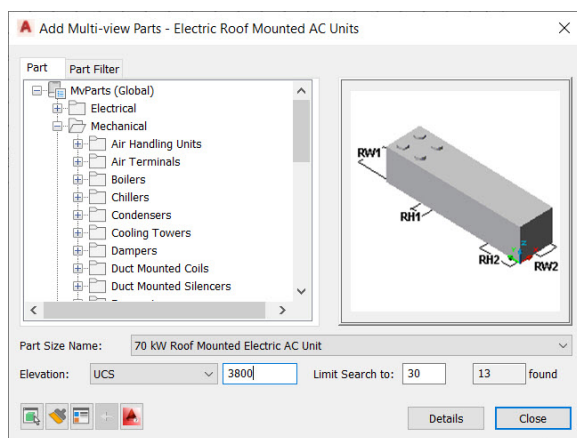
A Add Multi-view Parts - Electric Roof Mounted AC Units ×

Part | Part Filter

MvParts (Global)
Electrical
Mechanical
Air Handling Units
Air Terminals
Boilers
Chillers
Condensers
Cooling Towers
Dampers
Duct Mounted Coils
Duct Mounted Silencers
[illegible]

RW1
RH1
RH2
RW2

Part Size Name: 70 kW Roof Mounted Electric AC Unit

Elevation: UCS 3800 Limit Search to: 30 13 found

Details Close